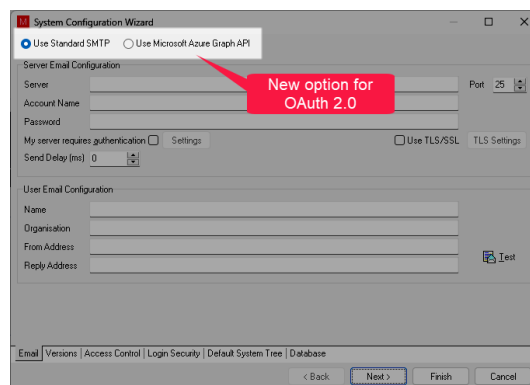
System Configuration Wizard

Use Standard SMTP
Use Microsoft Azure Graph API

New option for OAuth 2.0

Server Email Configuration
Server
Port 25
Account Name
Password
My server requires authentication
Settings
Use TLS/SSL
TLS Settings
Send Delay (ms) 0

User Email Configuration
Name
Organisation
From Address
Reply Address
Test

Email | Versions | Access Control | Login Security | Default System Tree | Database

< Back
Next >
Finish
Cancel